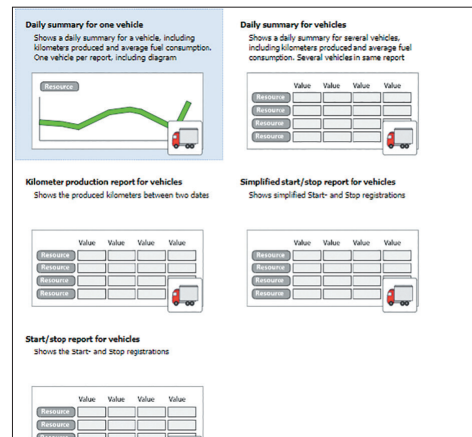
Daily summary for one vehicle
Shows a daily summary for a vehicle, including kilometers produced and average fuel consumption. One vehicle per report, including diagram

Resource

Daily summary for vehicles
Shows a daily summary for several vehicles, including kilometers produced and average fuel consumption. Several vehicles in same report

| | Value | Value | Value | Value |
|---|---|---|---|---|
| Resource | | | | |
| Resource | | | | |
| Resource | | | | |
| Resource | | | | |

Kilometer production report for vehicles
Shows the produced kilometers between two dates

| | Value | Value | Value | Value |
|---|---|---|---|---|
| Resource | | | | |
| Resource | | | | |
| Resource | | | | |
| Resource | | | | |

Simplified start/stop report for vehicles
Shows simplified Start- and Stop registrations

| | Value | Value | Value | Value |
|---|---|---|---|---|
| Resource | | | | |
| Resource | | | | |
| Resource | | | | |
| Resource | | | | |

Start/stop report for vehicles
Shows the Start- and Stop registrations

| | Value | Value | Value | Value |
|---|---|---|---|---|
| Resource | | | | |
| Resource | | | | |
| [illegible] | | | | |